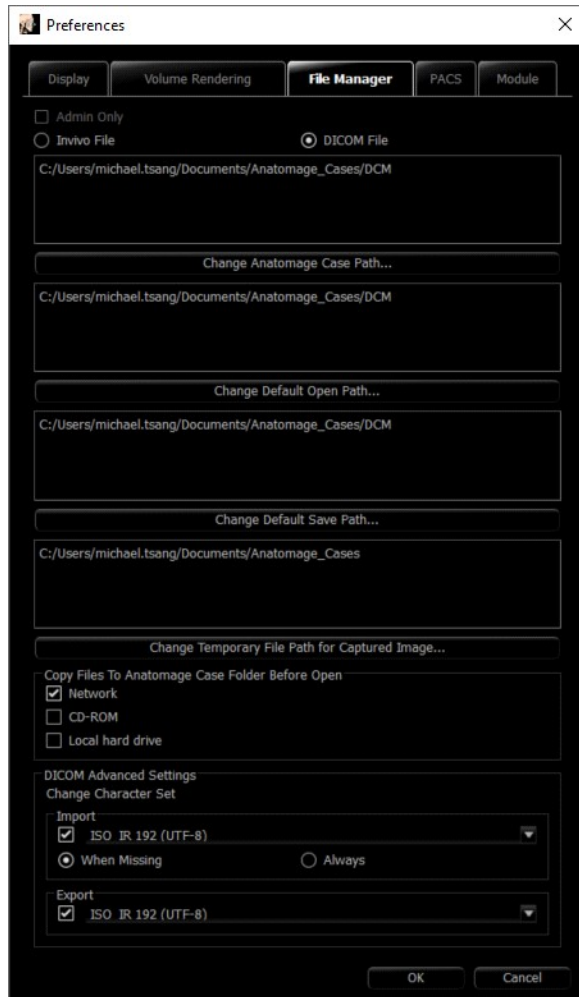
Preferences

Display
Volume Rendering
File Manager
PACS
Module

Admin Only
Invivo File
DICOM File

C:/Users/michael.tsang/Documents/Anatomage_Cases/DCM

Change Anatomage Case Path...

C:/Users/michael.tsang/Documents/Anatomage_Cases/DCM

Change Default Open Path...

C:/Users/michael.tsang/Documents/Anatomage_Cases/DCM

Change Default Save Path...

C:/Users/michael.tsang/Documents/Anatomage_Cases

Change Temporary File Path for Captured Image...

Copy Files To Anatomage Case Folder Before Open
Network
CD-ROM
Local hard drive

DICOM Advanced Settings
Change Character Set
Import
ISO IR 192 (UTF-8)
When Missing
Always
Export
ISO IR 192 (UTF-8)

OK
Cancel